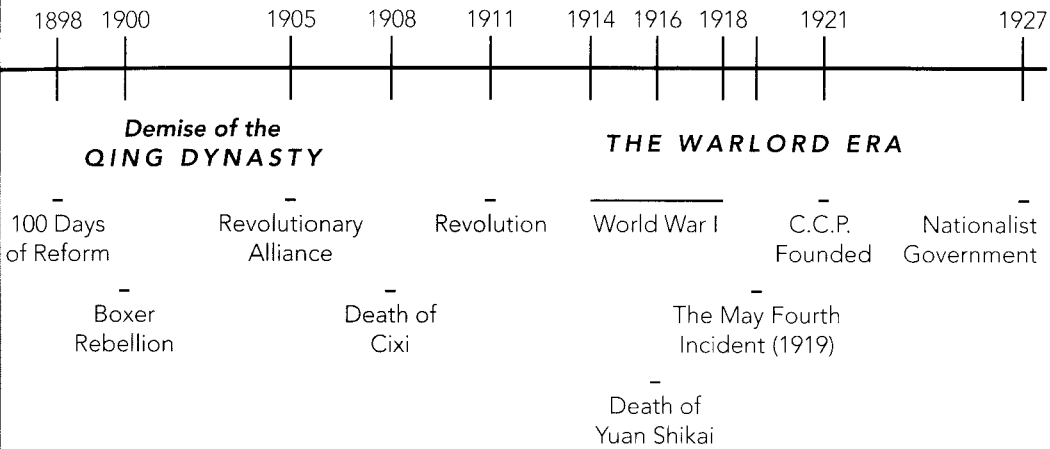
1898 1900 1905 1908 1911 1914 1916 1918 1921 1927

Demise of the QING DYNASTY

THE WARLORD ERA

100 Days of Reform

Boxer Rebellion

Revolutionary Alliance

Death of Cixi

Revolution

World War I

Death of Yuan Shikai

The May Fourth Incident (1919)

C.C.P. Founded

Nationalist Government